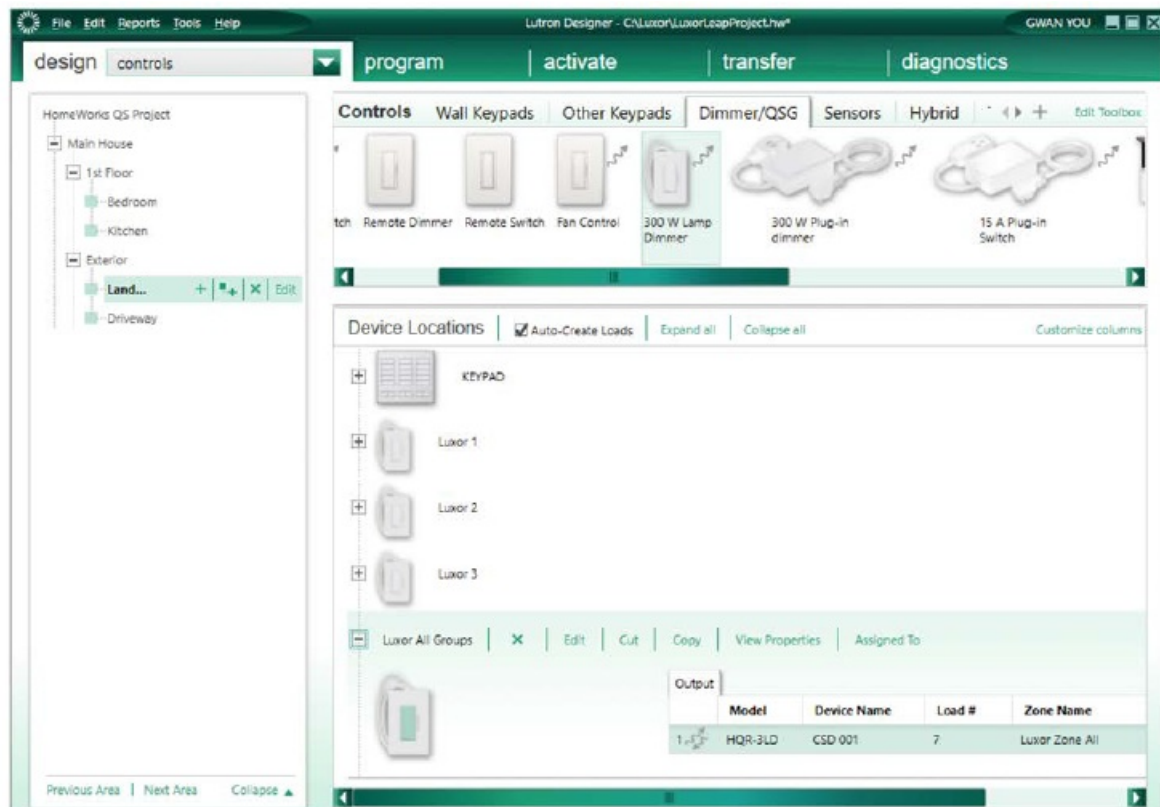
File Edit Reports Tools Help
Lutron Designer - C:\Luxor\LuxorLeapProject.hw*
GWAN YOU

design controls
program
activate
transfer
diagnostics

HomeWorks QS Project
Main House
1st Floor
Bedroom
Kitchen
Exterior
Land... + | ▪+ | × | Edit
Driveway

Previous Area | Next Area Collapse ▲

Controls Wall Keypads Other Keypads Dimmer/QSG Sensors Hybrid Edit Toolbox

tch Remote Dimmer Remote Switch Fan Control 300 W Lamp Dimmer 300 W Plug-in dimmer 15 A Plug-in Switch

Device Locations | Auto-Create Loads | Expand all | Collapse all Customize columns

KEYPAD
Luxor 1
Luxor 2
Luxor 3

Luxor All Groups | × | Edit | Cut | Copy | View Properties | Assigned To

Output

| | Model | Device Name | Load # | Zone Name |
|---|---|---|---|---|
| 1 | HQR-3LD | CSD 001 | 7 | Luxor Zone All |